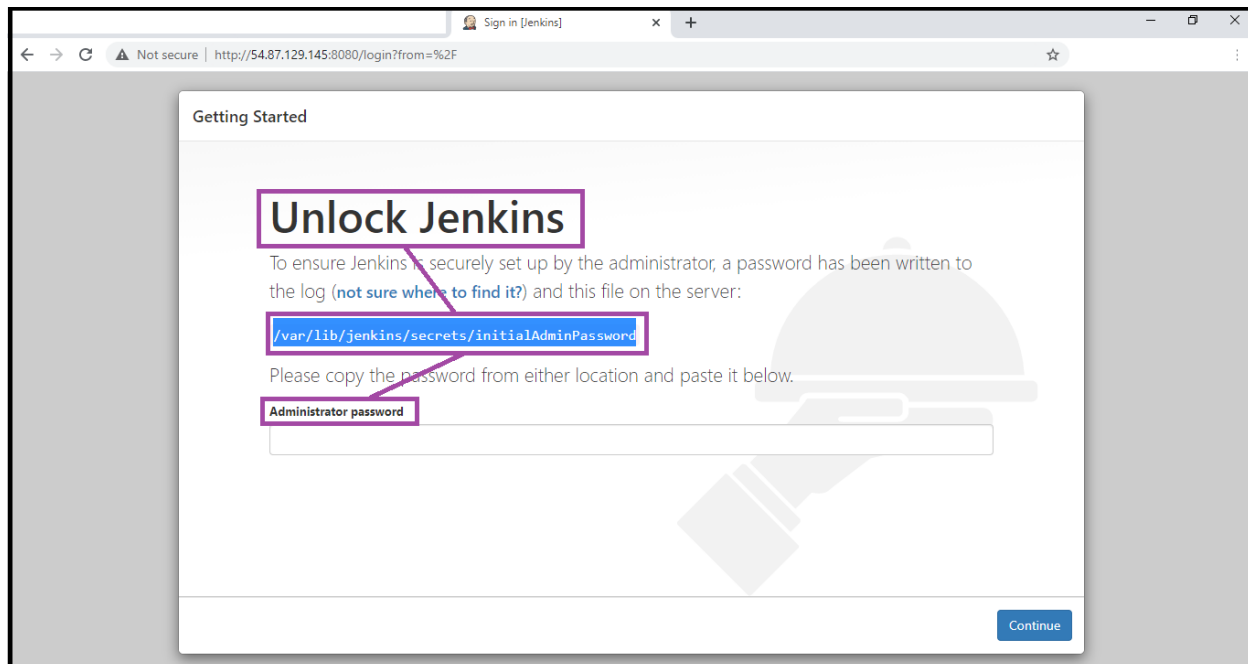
Sign in [Jenkins]

Not secure | http://54.87.129.145:8080/login?from=%2F

Getting Started

Unlock Jenkins

To ensure Jenkins is securely set up by the administrator, a password has been written to the log (not sure where to find it?) and this file on the server:

/var/lib/jenkins/secrets/initialAdminPassword

Please copy the password from either location and paste it below.

Administrator password

Continue